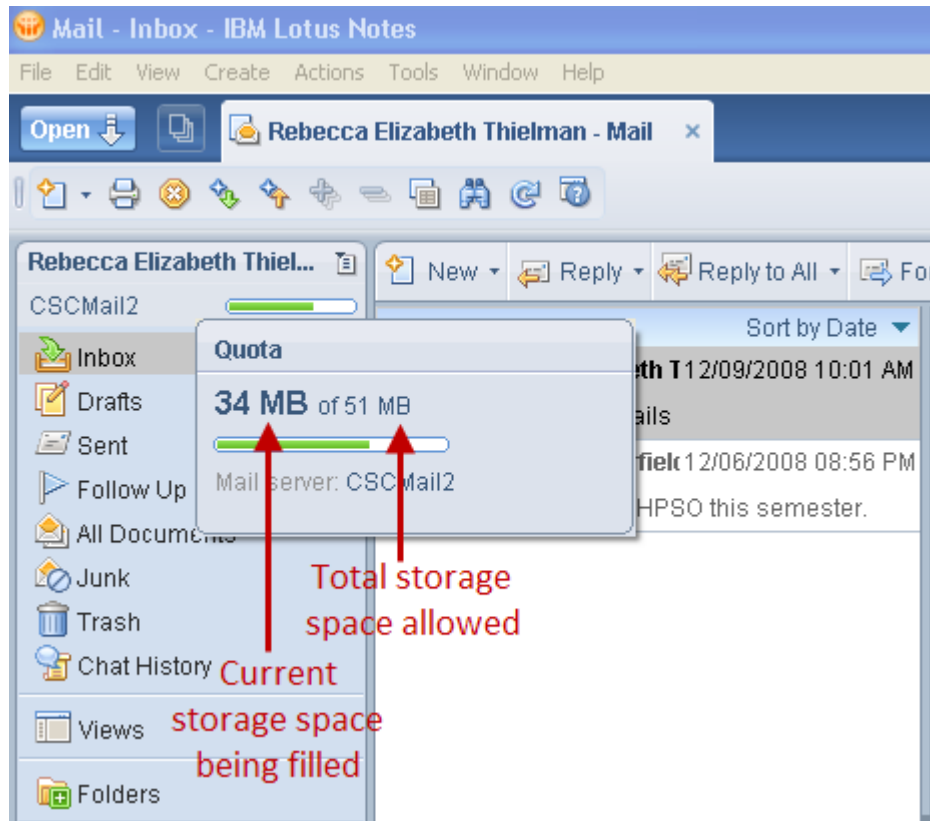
Mail - Inbox - IBM Lotus Notes

File Edit View Create Actions Tools Window Help

Open

Rebecca Elizabeth Thielman - Mail ×

Rebecca Elizabeth Thiel...

CSCMail2

Inbox

Drafts

Sent

Follow Up

All Documents

Junk

Trash

Chat History

Views

Folders

New Reply Reply to All Fo

Sort by Date

eth T12/09/2008 10:01 AM

ails

fiel 12/06/2008 08:56 PM

HPSO this semester.

Quota

34 MB of 51 MB

Mail server: CSCMail2

Total storage space allowed

Current storage space being filled